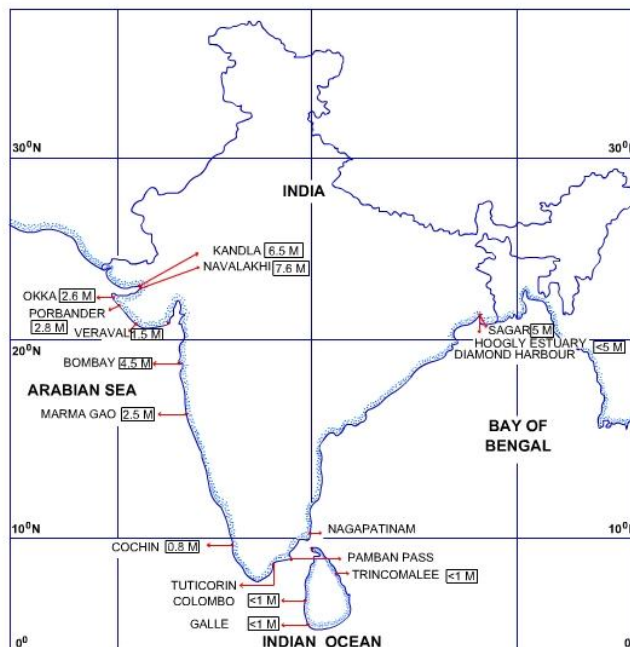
$30^0N$

$30^0$

INDIA

KANDLA 6.5 M

NAVALAKHI 7.6 M

OKKA 2.6 M

PORBANDER 2.8 M

VERAVAL 1.5 M

$20^0N$

BOMBAY 4.5 M

ARABIAN SEA

MARMA GAO 2.5 M

SAGAR 5 M

HOOGLY ESTUARY

DIAMOND HARBOUR <5 M

BAY OF BENGAL

$10^0N$

$10^0$

NAGAPATINAM

COCHIN 0.8 M

PAMBAN PASS

TRINCOMALEE <1 M

TUTICORIN

COLOMBO <1 M

GALLE <1 M

INDIAN OCEAN

$0^0$

$0$